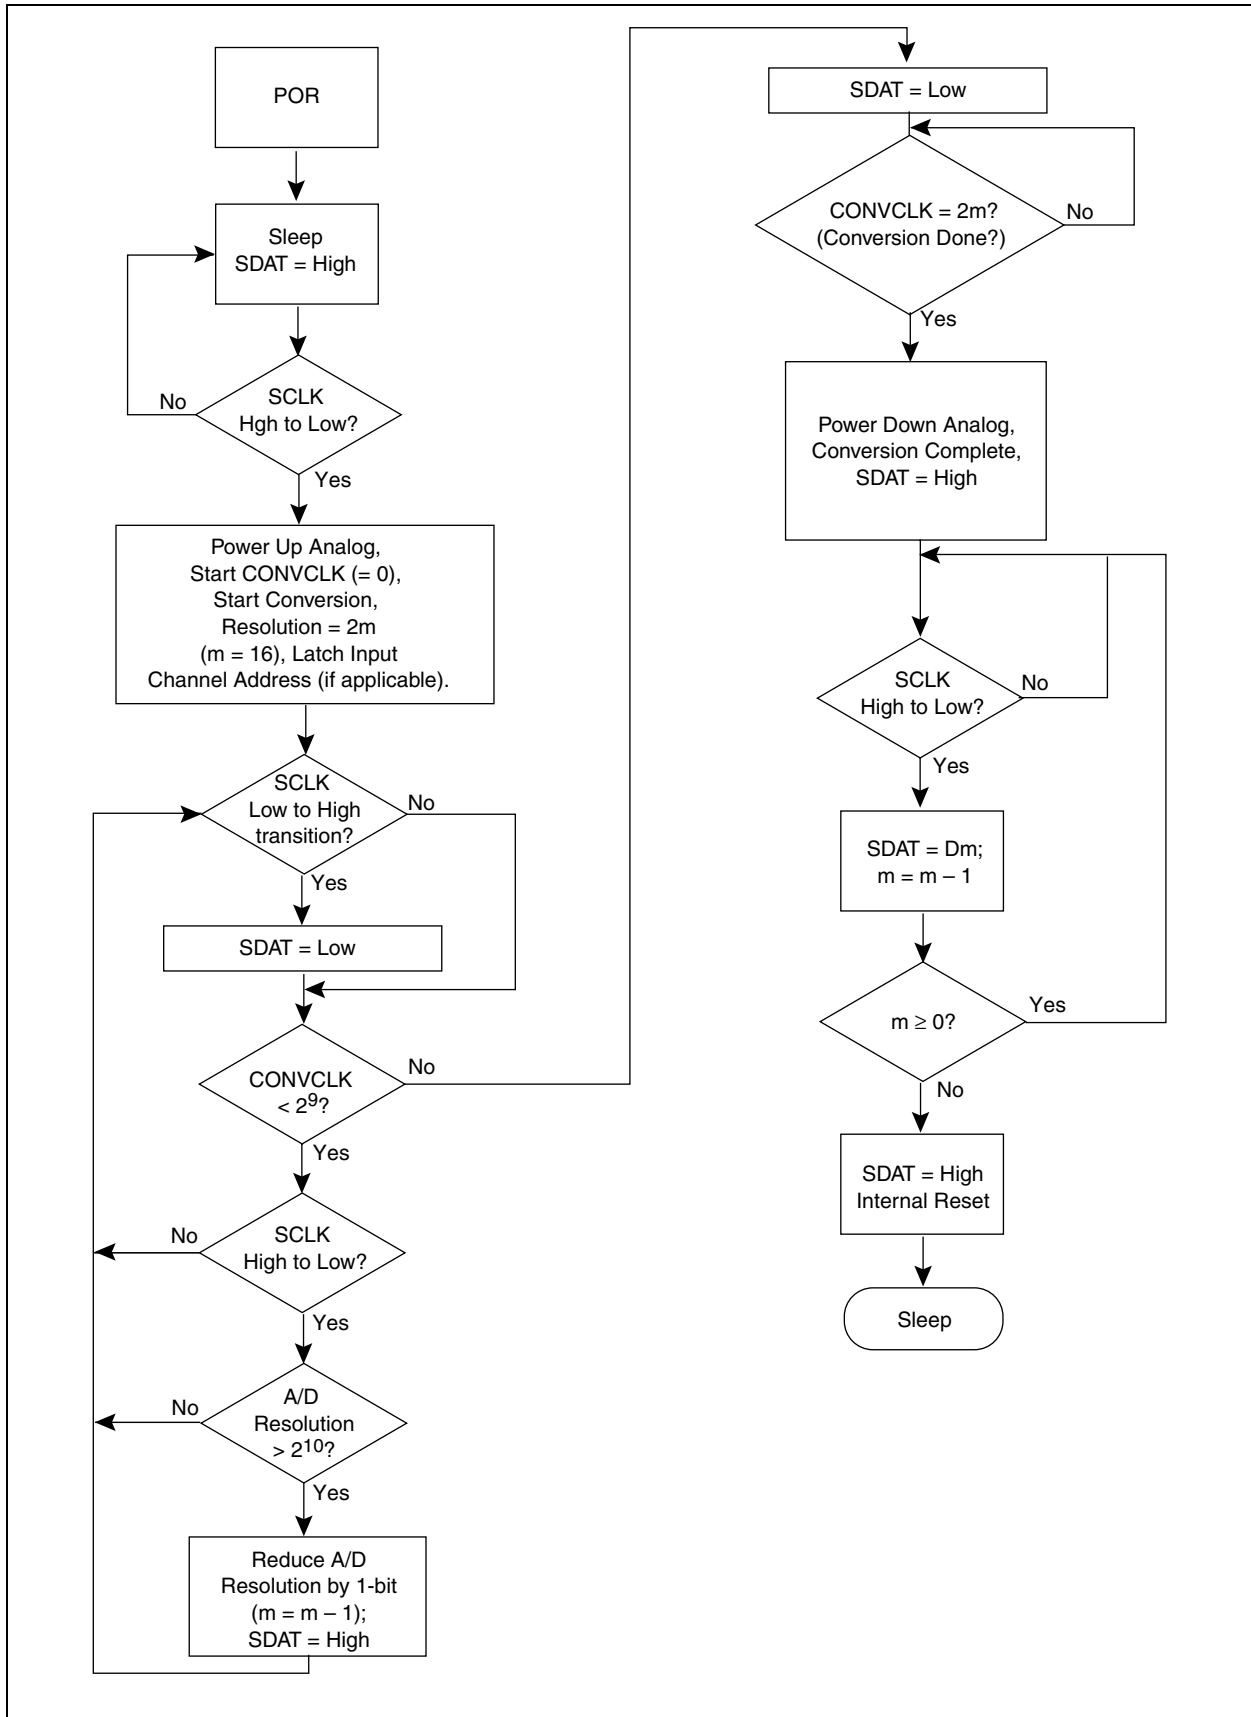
POR

Sleep
SDAT = High

No

SCLK
Hgh to Low?

Yes

Power Up Analog,
Start CONVCLK (= 0),
Start Conversion,
Resolution = 2m
(m = 16), Latch Input
Channel Address (if applicable).

SCLK
Low to High
transition?

No

Yes

SDAT = Low

CONVCLK
$< 2^9$?

No

Yes

No

SCLK
High to Low?

Yes

No

A/D
Resolution
$> 2^{10}$?

Yes

Reduce A/D
Resolution by 1-bit
(m = m – 1);
SDAT = High

SDAT = Low

CONVCLK = 2m?
(Conversion Done?)

No

Yes

Power Down Analog,
Conversion Complete,
SDAT = High

SCLK
High to Low?

No

Yes

SDAT = Dm;
m = m – 1

m ≥ 0?

Yes

No

SDAT = High
Internal Reset

Sleep